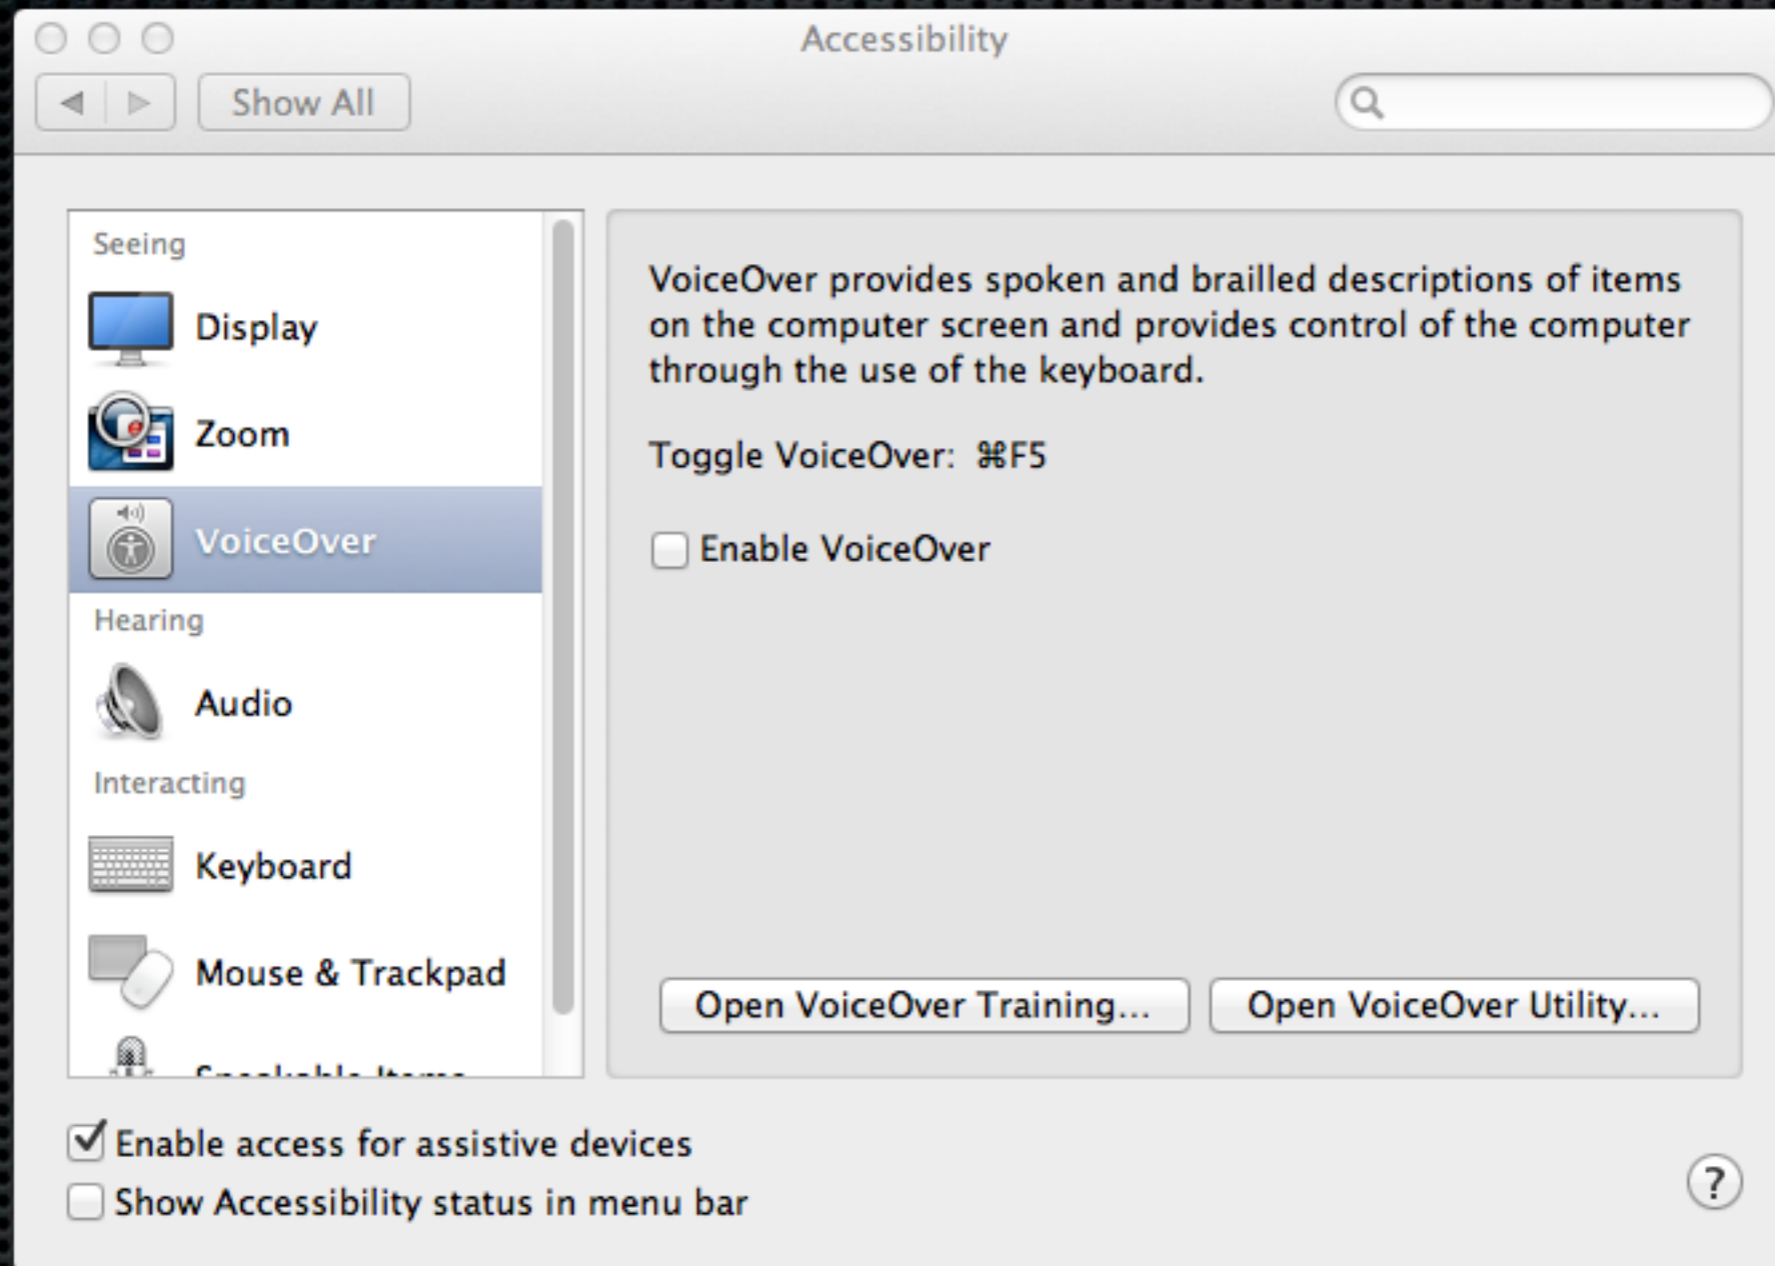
Accessibility

Show All

Seeing

Display

Zoom

VoiceOver

Hearing

Audio

Interacting

Keyboard

Mouse & Trackpad

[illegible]

VoiceOver provides spoken and brailled descriptions of items on the computer screen and provides control of the computer through the use of the keyboard.

Toggle VoiceOver: ⌘F5

Enable VoiceOver

Open VoiceOver Training...

Open VoiceOver Utility...

Enable access for assistive devices

Show Accessibility status in menu bar

?